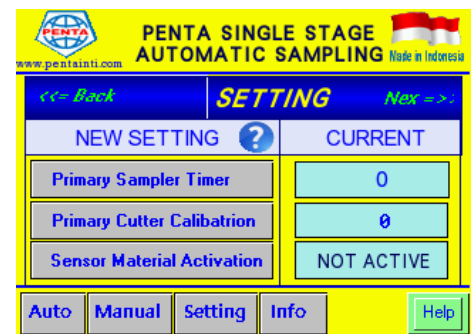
PENTA

www.pentainti.com

PENTA SINGLE STAGE AUTOMATIC SAMPLING

Made in Indonesia

<<= Back

SETTING

Nex =>:

NEW SETTING

?

CURRENT

Primary Sampler Timer

0

Primary Cutter Calibatrion

0

Sensor Material Activation

NOT ACTIVE

Auto

Manual

Setting

Info

Help